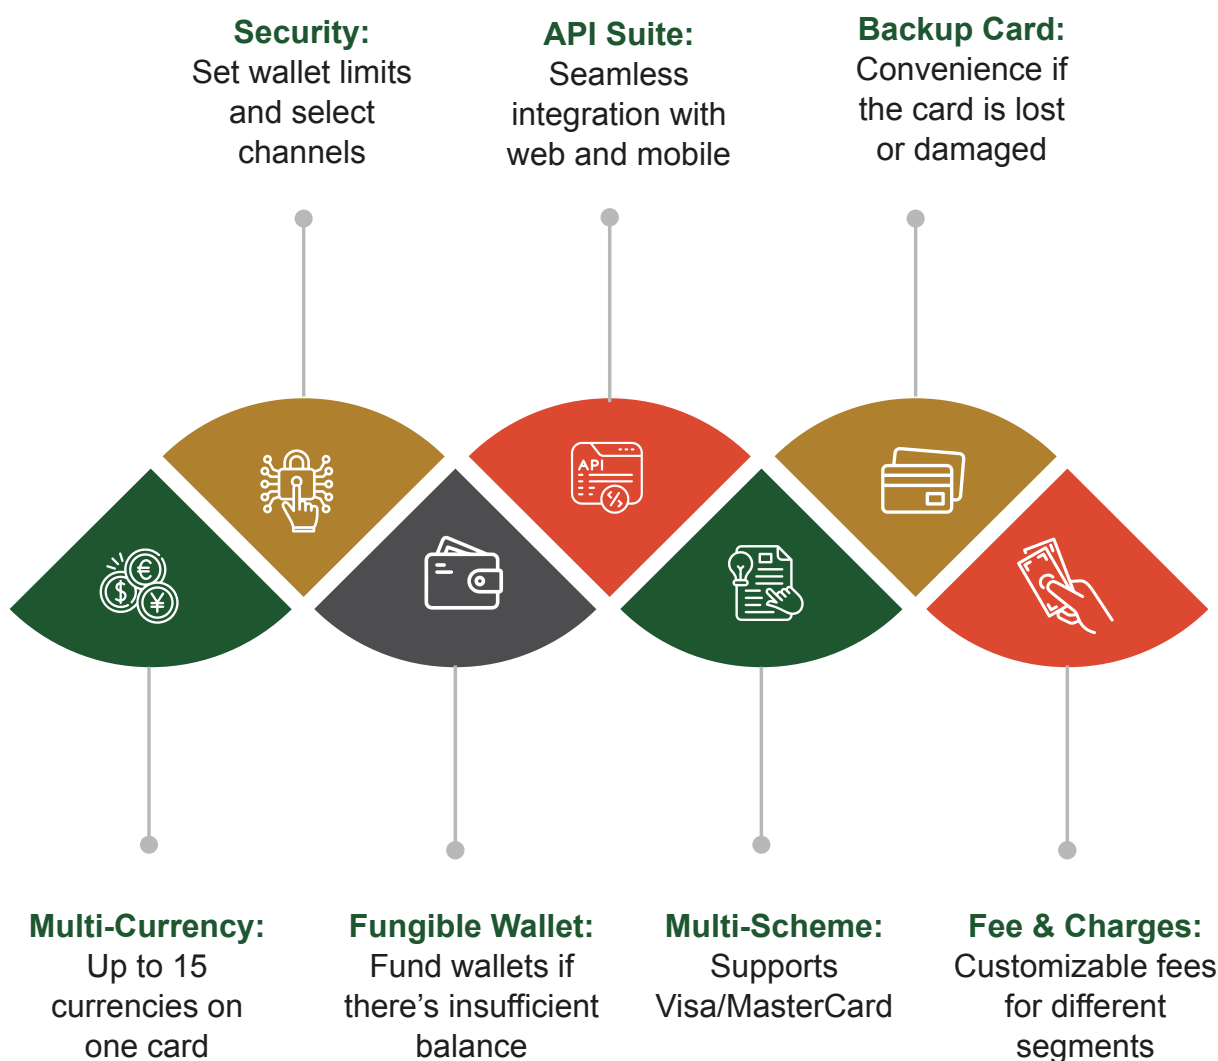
**Security:**
Set wallet limits and select channels

**API Suite:**
Seamless integration with web and mobile

**Backup Card:**
Convenience if the card is lost or damaged

API

**Multi-Currency:**
Up to 15 currencies on one card

**Fungible Wallet:**
Fund wallets if there’s insufficient balance

**Multi-Scheme:**
Supports Visa/MasterCard

**Fee & Charges:**
Customizable fees for different segments